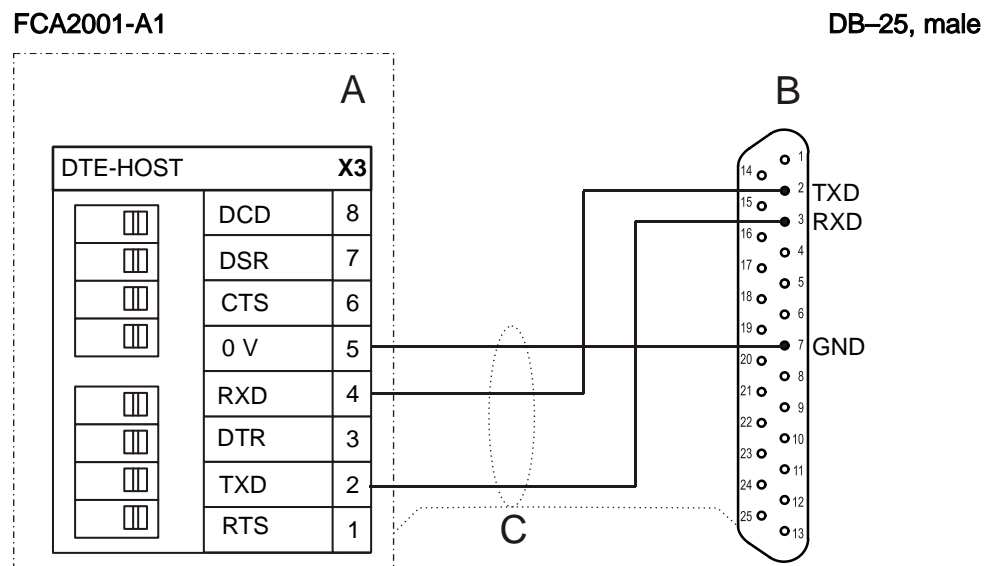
FCA2001-A1

DB–25, male

A

B

| DTE-HOST | | X3 |
|---|---|---|
| | DCD | 8 |
| | DSR | 7 |
| | CTS | 6 |
| | 0 V | 5 |
| | RXD | 4 |
| | DTR | 3 |
| | TXD | 2 |
| | RTS | 1 |

1 2 TXD 3 RXD 4 5 6 7 GND 8 9 10 11 12 13
14 15 16 17 18 19 20 21 22 23 24 25

C